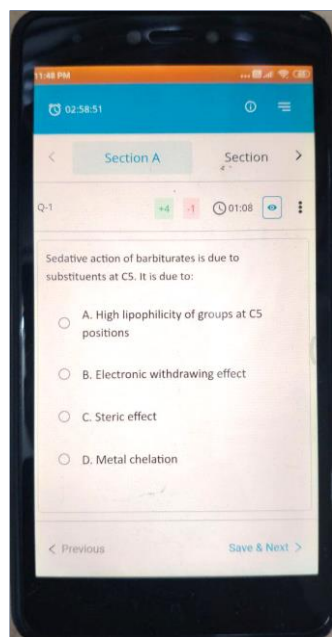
11:48 PM

02:58:51

Section A

Section

Q-1

+4 -1 01:08

Sedative action of barbiturates is due to substituents at C5. It is due to:

A. High lipophilicity of groups at C5 positions

B. Electronic withdrawing effect

C. Steric effect

D. Metal chelation

< Previous

Save & Next >